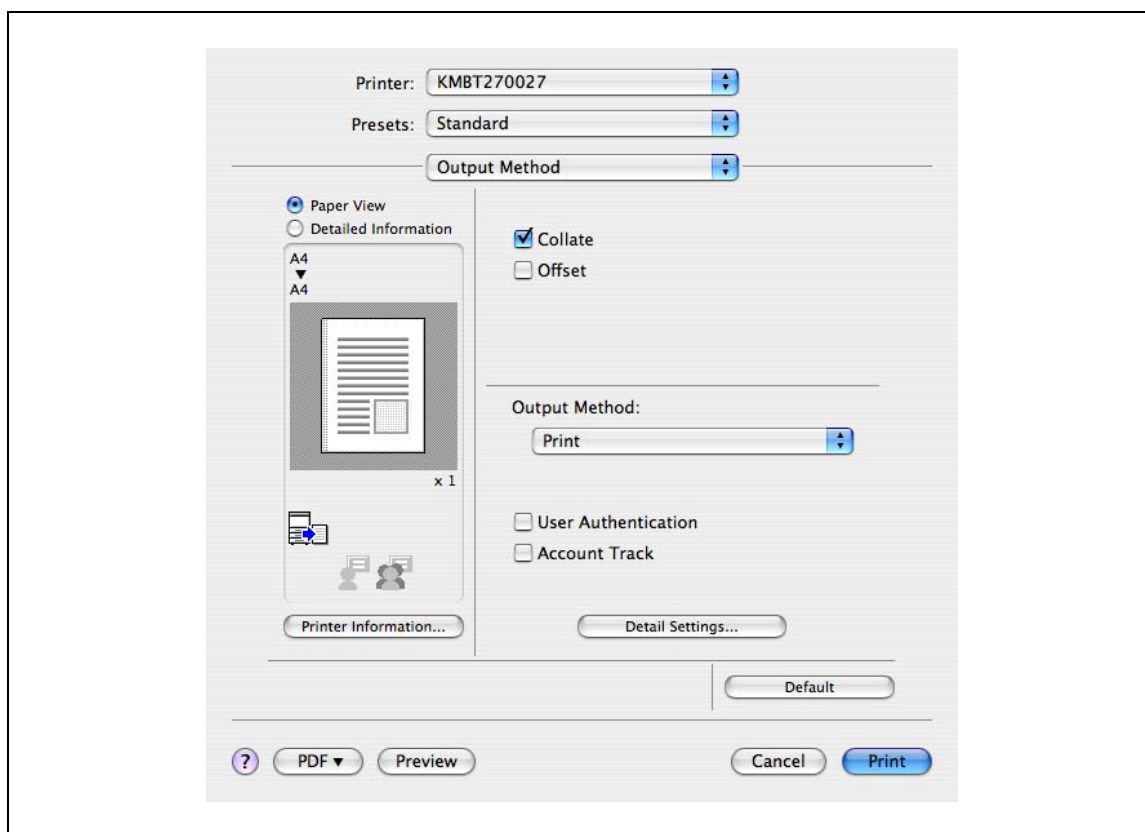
Printer: KMBT270027

Presets: Standard

Output Method

Paper View
Detailed Information

A4
▼
A4

x 1

Collate
Offset

Output Method:

Print

User Authentication
Account Track

Printer Information...

Detail Settings...

Default

?

PDF ▾

Preview

Cancel

Print